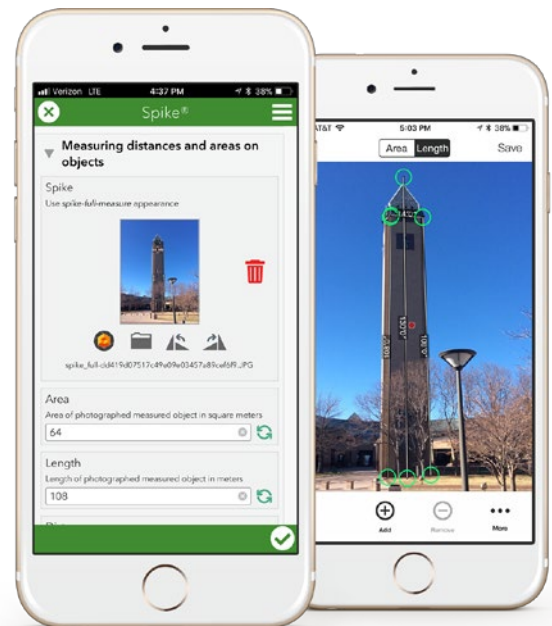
Verizon LTE 4:37 PM 38%

Spike®

Measuring distances and areas on objects

Spike

Use spike-full-measure appearance

spike_full-cld419d07517c49a09e03457a89cef6f9.JPG

Area

Area of photographed measured object in square meters

64

Length

Length of photographed measured object in meters

108

AT&T 5:03 PM 38%

Area Length Save

Add Remove More